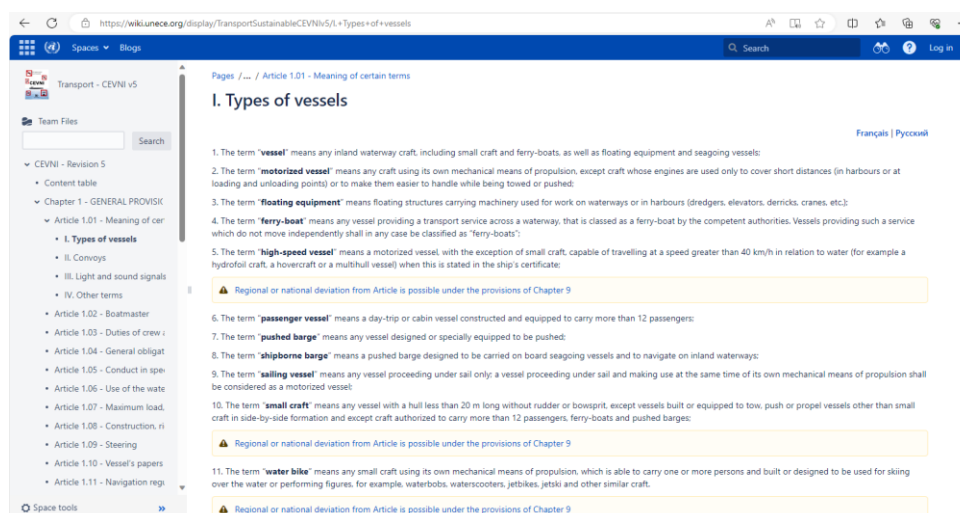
https://wiki.unece.org/display/TransportSustainableCEVNIv5/I.+Types+of+vessels

Spaces Blogs

Search

Log in

Transport - CEVNI v5

Team Files

Search

CEVNI - Revision 5

Content table

Chapter 1 - GENERAL PROVISIC

Article 1.01 - Meaning of cer

I. Types of vessels

II. Convoys

III. Light and sound signals

IV. Other terms

Article 1.02 - Boatmaster

Article 1.03 - Duties of crew a

Article 1.04 - General obligat

Article 1.05 - Conduct in spe

Article 1.06 - Use of the wate

Article 1.07 - Maximum load,

Article 1.08 - Construction, ri

Article 1.09 - Steering

Article 1.10 - Vessel's papers

Article 1.11 - Navigation regu

Space tools

Pages / ... / Article 1.01 - Meaning of certain terms

I. Types of vessels

Français | Русский

1. The term "vessel" means any inland waterway craft, including small craft and ferry-boats, as well as floating equipment and seagoing vessels:

2. The term "motorized vessel" means any craft using its own mechanical means of propulsion, except craft whose engines are used only to cover short distances (in harbours or at loading and unloading points) or to make them easier to handle while being towed or pushed;

3. The term "floating equipment" means floating structures carrying machinery used for work on waterways or in harbours (dredgers, elevators, derricks, cranes, etc.);

4. The term "ferry-boat" means any vessel providing a transport service across a waterway, that is classed as a ferry-boat by the competent authorities. Vessels providing such a service which do not move independently shall in any case be classified as "ferry-boats":

5. The term "high-speed vessel" means a motorized vessel, with the exception of small craft, capable of travelling at a speed greater than 40 km/h in relation to water (for example a hydrofoil craft, a hovercraft or a multihull vessel) when this is stated in the ship's certificate;

Regional or national deviation from Article is possible under the provisions of Chapter 9

6. The term "passenger vessel" means a day-trip or cabin vessel constructed and equipped to carry more than 12 passengers;

7. The term "pushed barge" means any vessel designed or specially equipped to be pushed:

8. The term "shipborne barge" means a pushed barge designed to be carried on board seagoing vessels and to navigate on inland waterways;

9. The term "sailing vessel" means any vessel proceeding under sail only; a vessel proceeding under sail and making use at the same time of its own mechanical means of propulsion shall be considered as a motorized vessel;

10. The term "small craft" means any vessel with a hull less than 20 m long without rudder or bowsprit, except vessels built or equipped to tow, push or propel vessels other than small craft in side-by-side formation and except craft authorized to carry more than 12 passengers, ferry-boats and pushed barges;

Regional or national deviation from Article is possible under the provisions of Chapter 9

11. The term "water bike" means any small craft using its own mechanical means of propulsion, which is able to carry one or more persons and built or designed to be used for skiing over the water or performing figures, for example, waterbobs, waterscooters, jetbikes, jetski and other similar craft.

Regional or national deviation from Article is possible under the provisions of Chapter 9